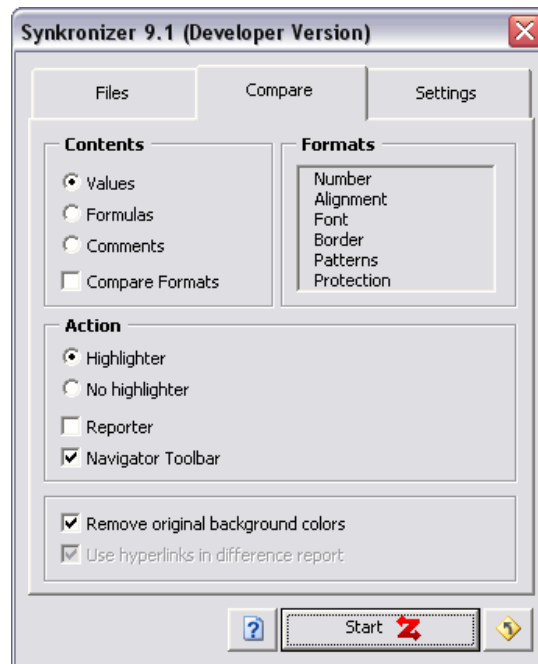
Synkronizer 9.1 (Developer Version)

Files
Compare
Settings

Contents
Values
Formulas
Comments
Compare Formats

Formats
Number
Alignment
Font
Border
Patterns
Protection

Action
Highlighter
No highlighter
Reporter
Navigator Toolbar

Remove original background colors
Use hyperlinks in difference report

?
Start